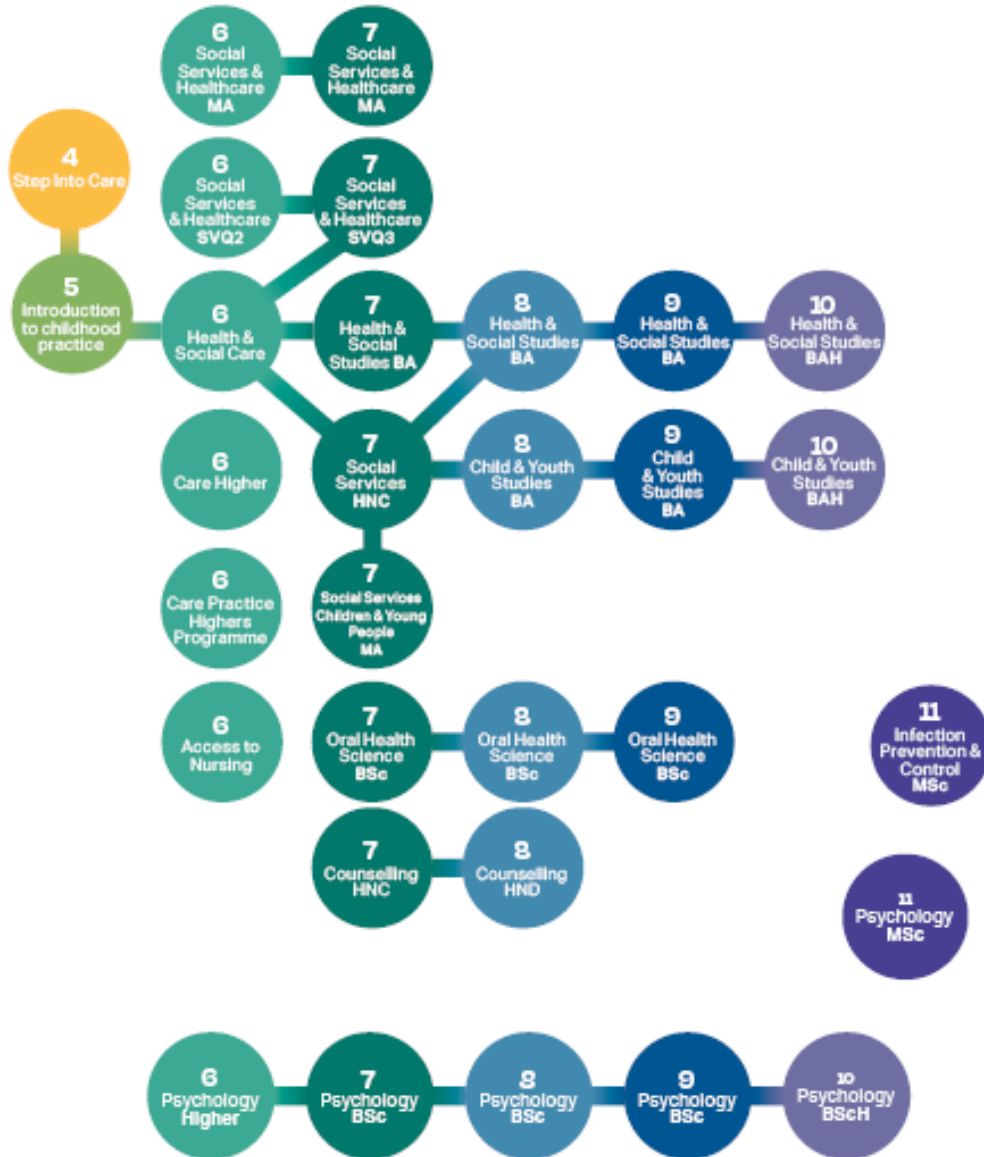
6
Social Services & Healthcare
MA

7
Social Services & Healthcare
MA

4
Step into Care

6
Social Services & Healthcare
SVQ2

7
Social Services & Healthcare
SVQ3

5
Introduction to childhood practice

6
Health & Social Care

7
Health & Social Studies BA

8
Health & Social Studies
BA

9
Health & Social Studies
BA

10
Health & Social Studies
BAH

6
Care Higher

7
Social Services
HNC

8
Child & Youth Studies
BA

9
Child & Youth Studies
BA

10
Child & Youth Studies
BAH

6
Care Practice Highers Programme

7
Social Services Children & Young People
MA

6
Access to Nursing

7
Oral Health Science
BSc

8
Oral Health Science
BSc

9
Oral Health Science
BSc

11
Infection Prevention & Control
MSc

7
Counselling
HNC

8
Counselling
HND

11
Psychology
MSc

6
Psychology
Higher

7
Psychology
BSc

8
Psychology
BSc

9
Psychology
BSc

10
Psychology
BScH